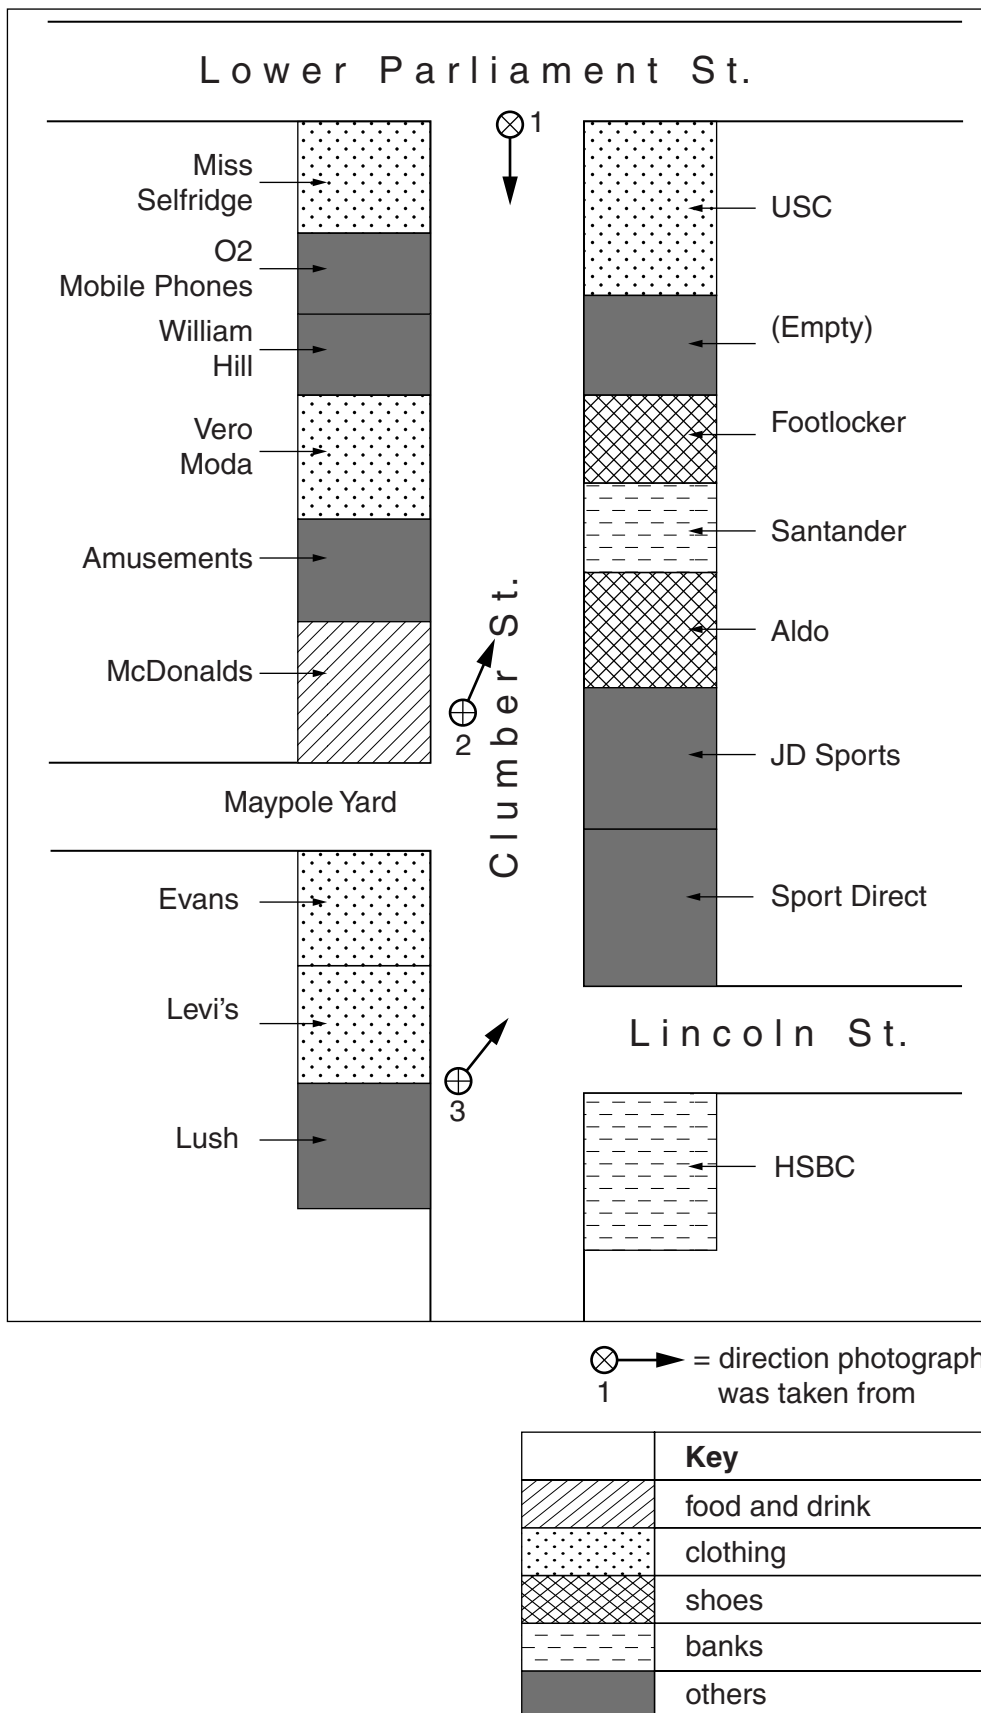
Lower Parliament St.

1

Miss Selfridge

O2 Mobile Phones

William Hill

Vero Moda

Amusements

McDonalds

USC

(Empty)

Footlocker

Santander

Aldo

JD Sports

Sport Direct

2

Clumber St.

Maypole Yard

Evans

Levi's

Lush

3

Lincoln St.

HSBC

= direction photograph was taken from
1

| | **Key** |
|---|---|
| | food and drink |
| | clothing |
| | shoes |
| | banks |
| | others |